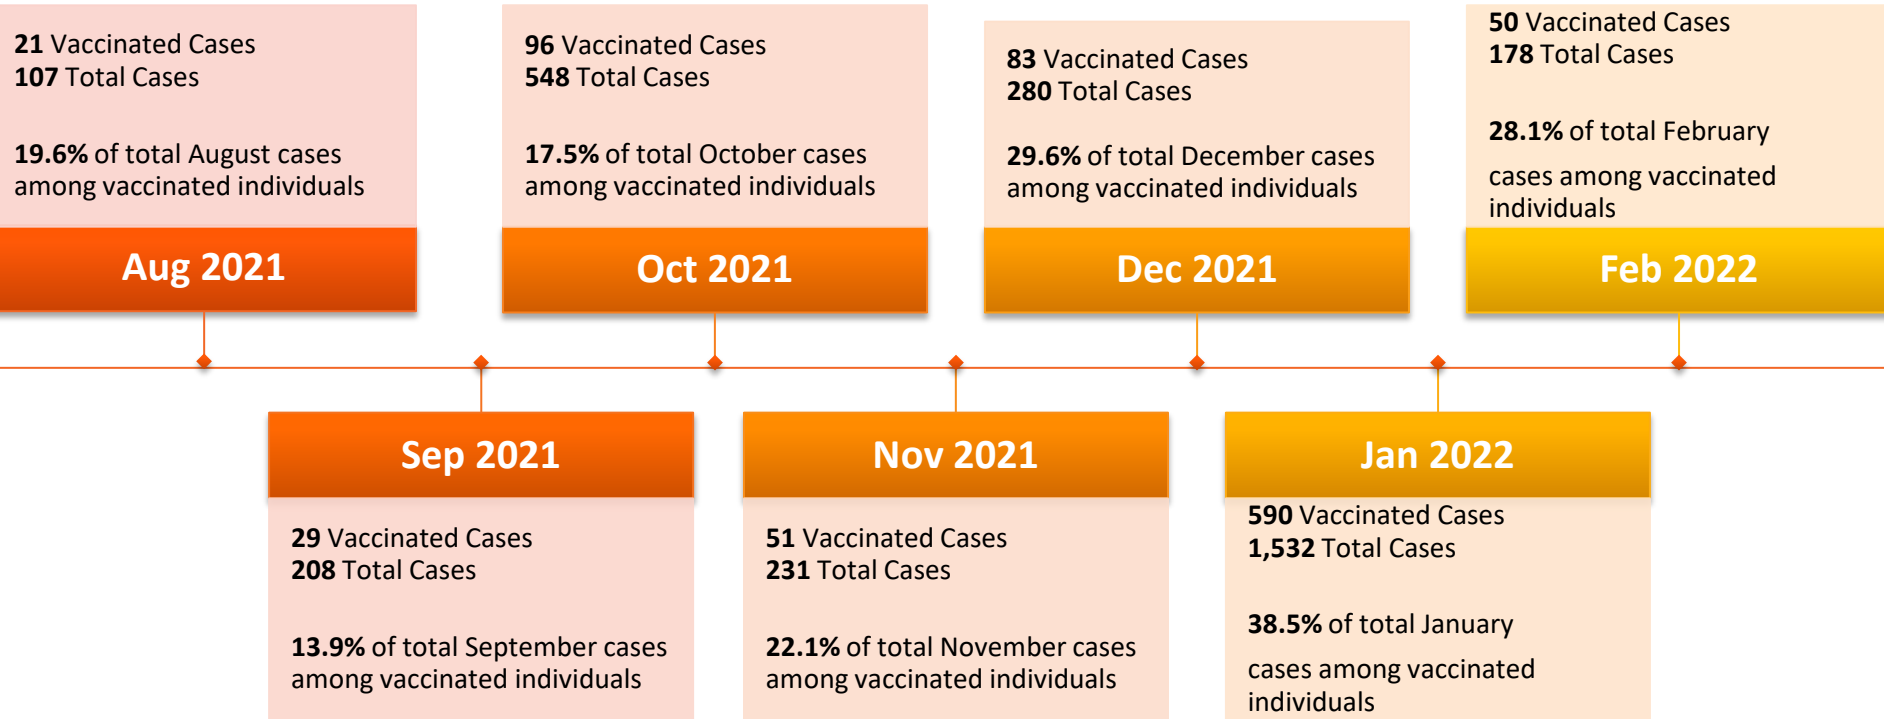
21 Vaccinated Cases
107 Total Cases

19.6% of total August cases among vaccinated individuals

Aug 2021

96 Vaccinated Cases
548 Total Cases

17.5% of total October cases among vaccinated individuals

Oct 2021

83 Vaccinated Cases
280 Total Cases

29.6% of total December cases among vaccinated individuals

Dec 2021

50 Vaccinated Cases
178 Total Cases

28.1% of total February cases among vaccinated individuals

Feb 2022

Sep 2021

29 Vaccinated Cases
208 Total Cases

13.9% of total September cases among vaccinated individuals

Nov 2021

51 Vaccinated Cases
231 Total Cases

22.1% of total November cases among vaccinated individuals

Jan 2022

590 Vaccinated Cases
1,532 Total Cases

38.5% of total January cases among vaccinated individuals